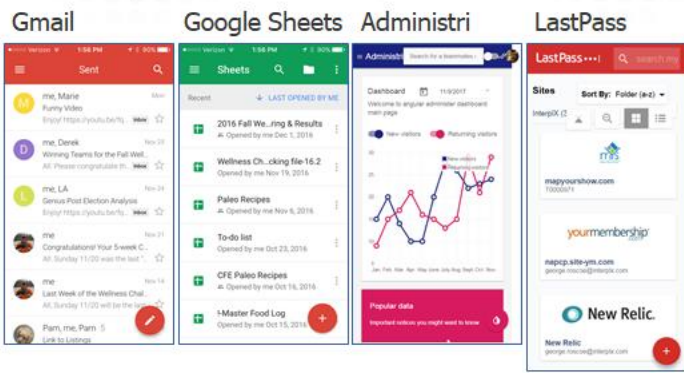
Gmail

Sent

me, Marie
Funny Video
Enjoy! https://youtu.be/fq... Inbox

me, Derek
Winning Teams for the Fall Wel...
All. Please view this... Inbox

me, LA
Genius Post Election Analysis
Enjoy! https://youtu.be/q... Inbox

me
Congratulations! Your 5-week C...
All, Sunday 11/20 was the last "...

me
Last Week of the Wellness Chal...
All, Sunday 11/20 was the last "...

Pam, me, Pam
Link to Listings

Google Sheets

Sheets

Recent
LAST OPENED BY ME

2016 Fall We...ring & Results
Opened by me Dec 1, 2016

Wellness Ch...cking file-16.2
Opened by me Nov 19, 2016

Paleo Recipes
Opened by me Nov 6, 2016

To-do list
Opened by me Oct 23, 2016

CFE Paleo Recipes
Opened by me Oct 16, 2016

I-Master Food Log
Opened by me Oct 15, 2016

Administri

Administ
Search for a teammates
Dashboard
11/3/2017
Welcome to angular administer dashboard main page
New visitors
Returning visitors
Popular data
Important notices you might want to know

LastPass

LastPass•••|
Search my
Sites
Sort By: Folder (a-z)
InterpIX
mapyourshow.com
mapyourshow.com
yourmembership
napcp.site-ym.com
george.roscoe@interpix.com
New Relic.
New Relic
george.roscoe@interpix.com